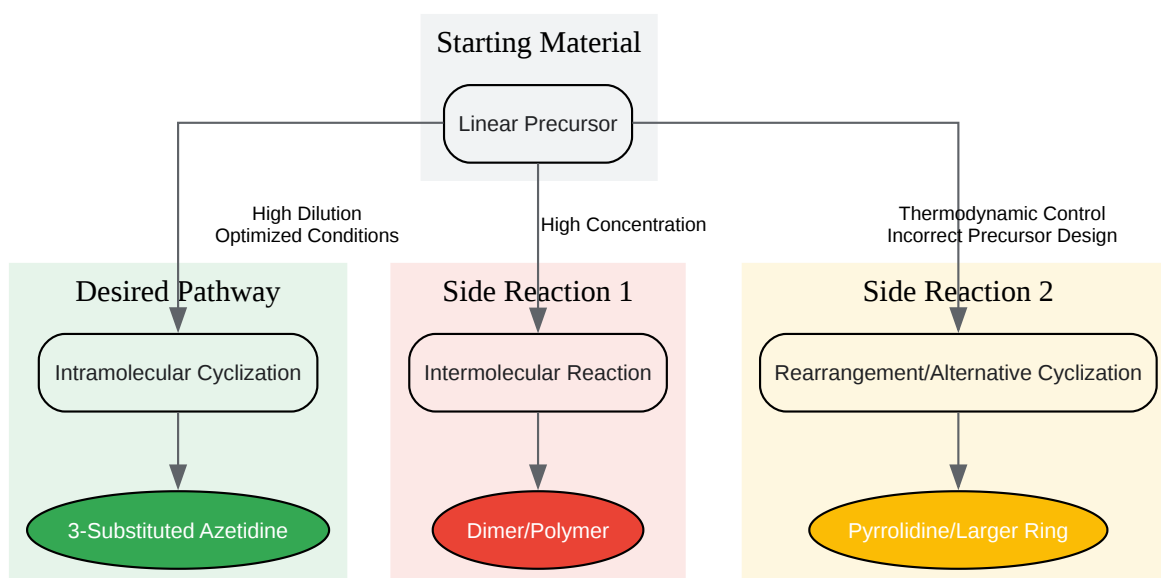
Starting Material

Linear Precursor

High Dilution
Optimized Conditions

High Concentration

Thermodynamic Control
Incorrect Precursor Design

Desired Pathway

Intramolecular Cyclization

3-Substituted Azetidine

Side Reaction 1

Intermolecular Reaction

Dimer/Polymer

Side Reaction 2

Rearrangement/Alternative Cyclization

Pyrrolidine/Larger Ring